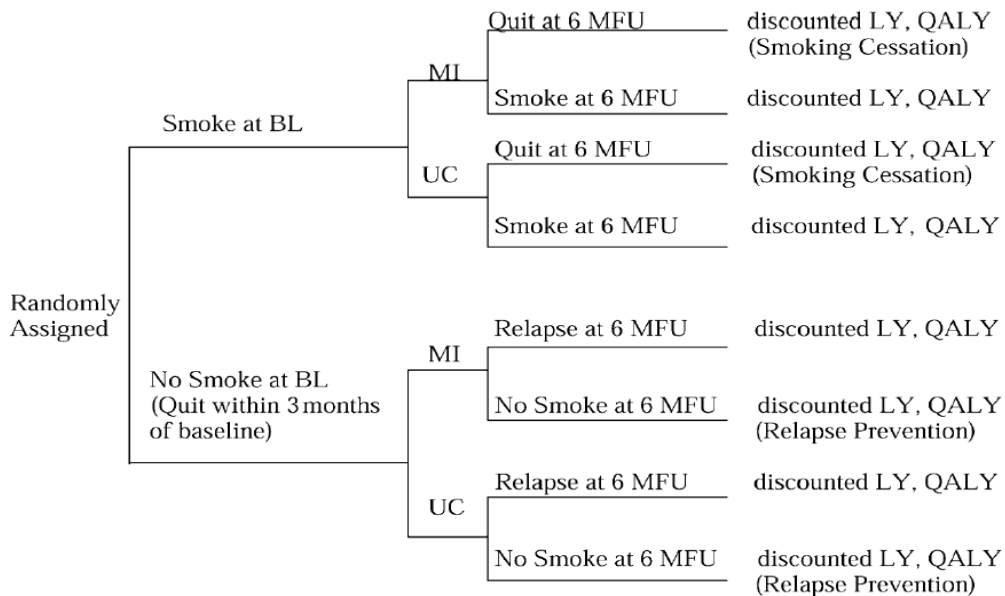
Randomly Assigned

Smoke at BL

MI

Quit at 6 MFU

discounted LY, QALY (Smoking Cessation)

Smoke at 6 MFU

discounted LY, QALY

UC

Quit at 6 MFU

discounted LY, QALY (Smoking Cessation)

Smoke at 6 MFU

discounted LY, QALY

No Smoke at BL (Quit within 3 months of baseline)

MI

Relapse at 6 MFU

discounted LY, QALY

No Smoke at 6 MFU

discounted LY, QALY (Relapse Prevention)

UC

Relapse at 6 MFU

discounted LY, QALY

No Smoke at 6 MFU

discounted LY, QALY (Relapse Prevention)